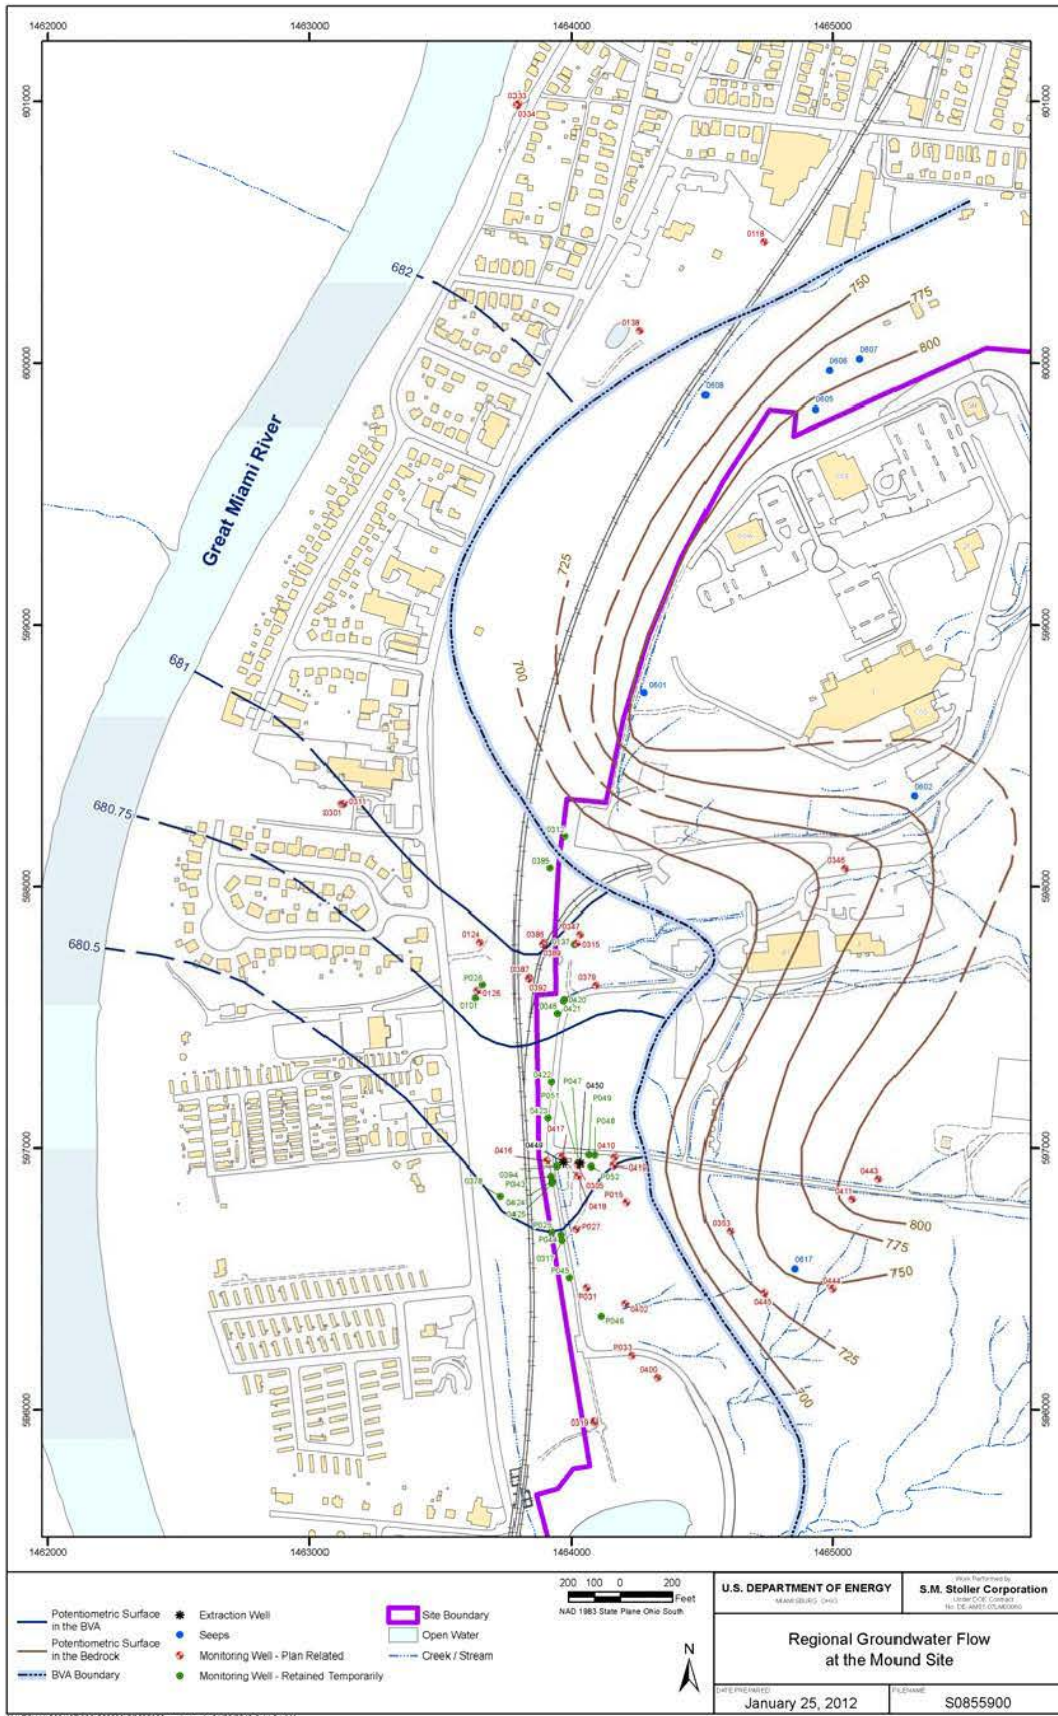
1462000 1463000 1464000 1465000

601000
600000
599000
598000
597000
596000

Great Miami River

682
681
680.75
680.5
700
725
750
775
800

0333
0334
0118
0138
0606
0607
0608
0605
0601
0602
0311
0301
0312
0395
0346
0124
0386
0387
0137
0389
0315
P026
0126
0101
0387
0392
0379
0420
0048
0421
0422
P047
0450
P051
P049
0423
P048
0417
0416
0449
0410
0418
0394
P043
0378
0424
0425
0305
0419
P015
P029
P027
P044
0317
P045
0353
0443
0411
0617
0444
0445
P031
0402
P046
P033
0400
0319

1462000 1463000 1464000 1465000

Potentiometric Surface in the BVA
Potentiometric Surface in the Bedrock
BVA Boundary
Extraction Well
Seeps
Monitoring Well - Plan Related
Monitoring Well - Retained Temporarily
Site Boundary
Open Water
Creek / Stream

200 100 0 200
Feet
NAD 1983 State Plane Ohio South

N

U.S. DEPARTMENT OF ENERGY
MIAMISBURG, OHIO
Work Performed by
S.M. Stoller Corporation
Under DOE Contract
No. DE-AM01-07LM00060

Regional Groundwater Flow at the Mound Site

DATE PREPARED
January 25, 2012
FILENAME
S0855900